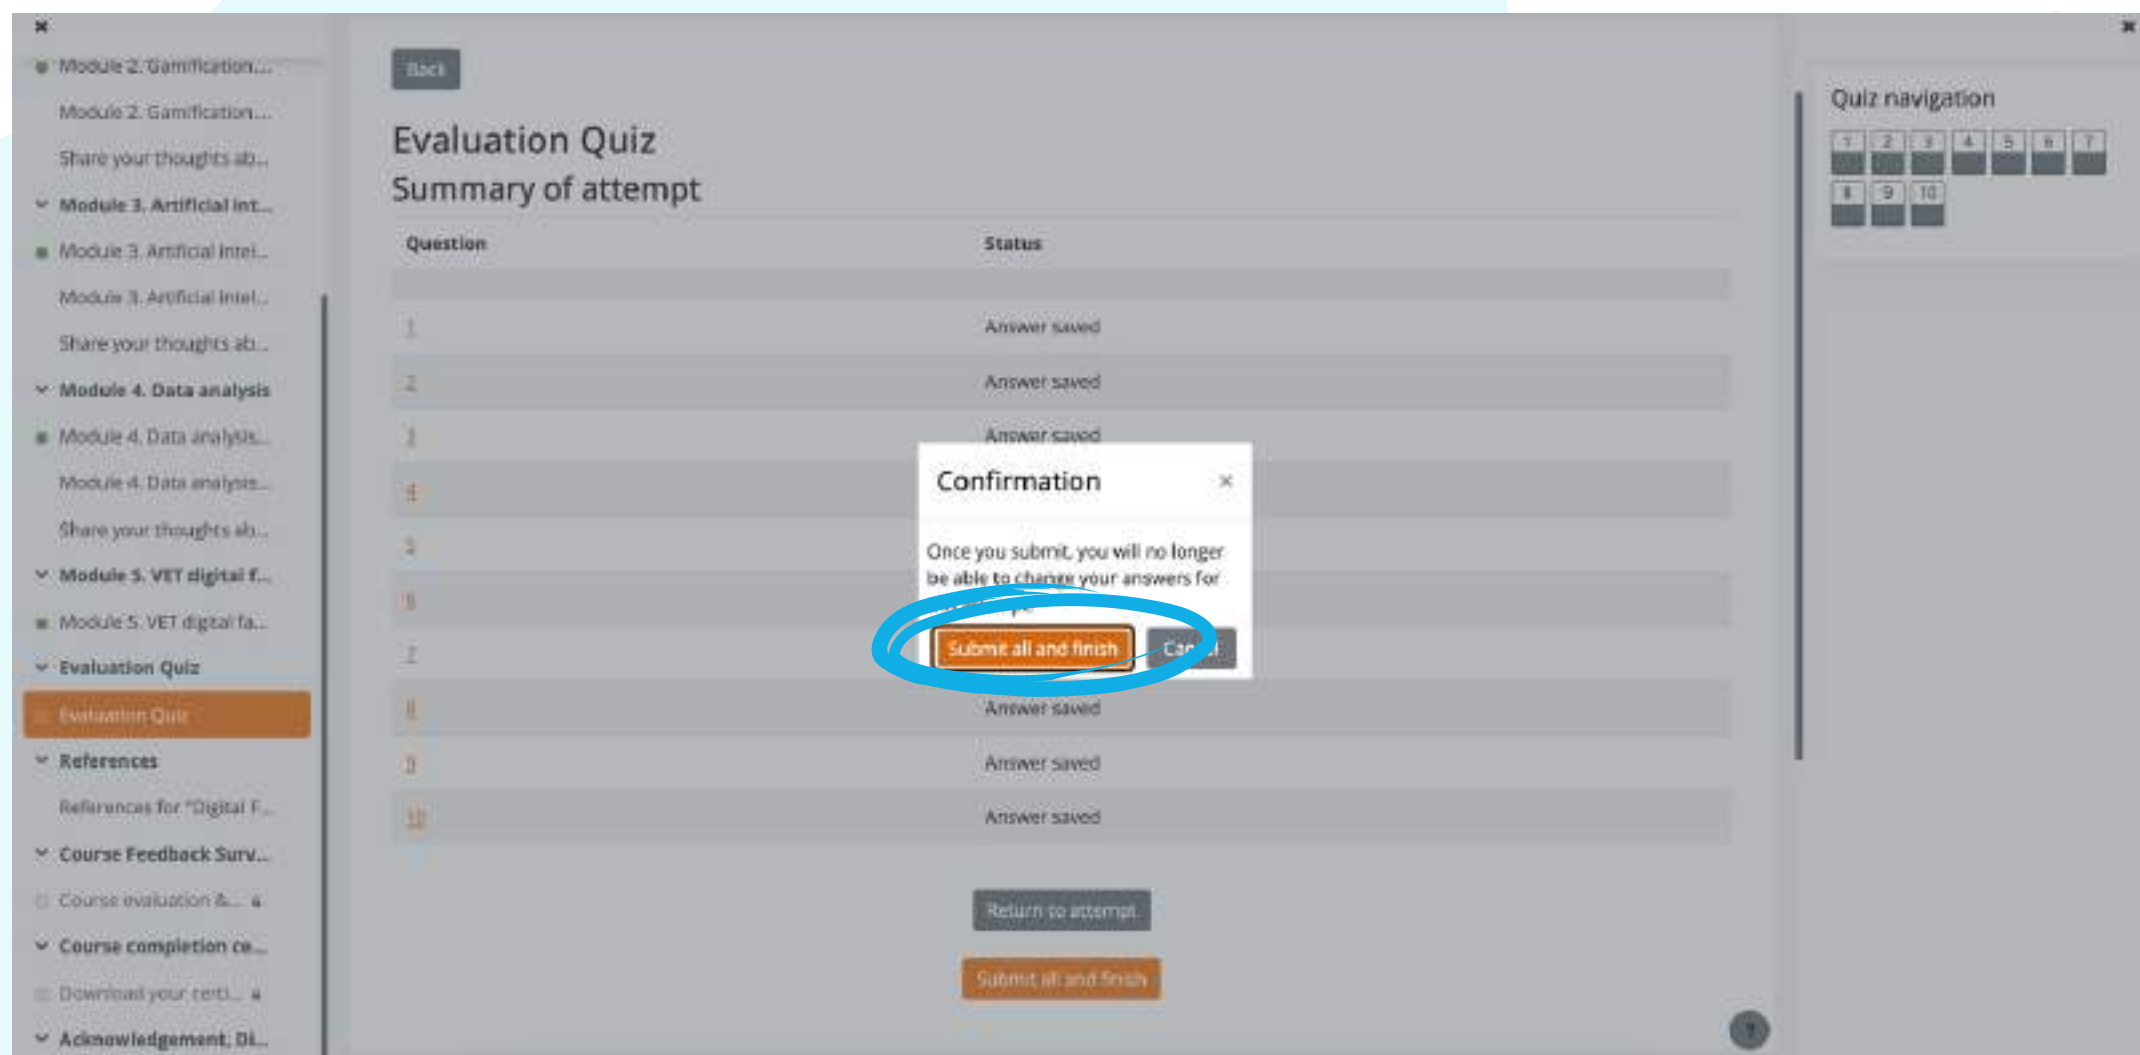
Module 2. Gamification...
Module 2. Gamification...
Share your thoughts ab...
Module 3. Artificial int...
Module 3. Artificial intel...
Module 3. Artificial intel...
Share your thoughts ab...
Module 4. Data analysis
Module 4. Data analysis...
Module 4. Data analysis...
Share your thoughts ab...
Module 5. VET digital f...
Module 5. VET digital fa...
Evaluation Quiz
Evaluation Quiz
References
References for "Digital F...
Course Feedback Surv...
Course evaluation &...
Course completion ce...
Download your certi...
Acknowledgement, Di...

Back

Evaluation Quiz
Summary of attempt

| Question | Status |
|---|---|
| 1 | Answer saved |
| 2 | Answer saved |
| 3 | Answer saved |
| 4 | |
| 5 | |
| 6 | |
| 7 | |
| 8 | Answer saved |
| 9 | Answer saved |
| 10 | Answer saved |

Confirmation ×
Once you submit, you will no longer be able to change your answers for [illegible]
Submit all and finish Cancel

Return to attempt
Submit all and finish

Quiz navigation
1 2 3 4 5 6 7
8 9 10